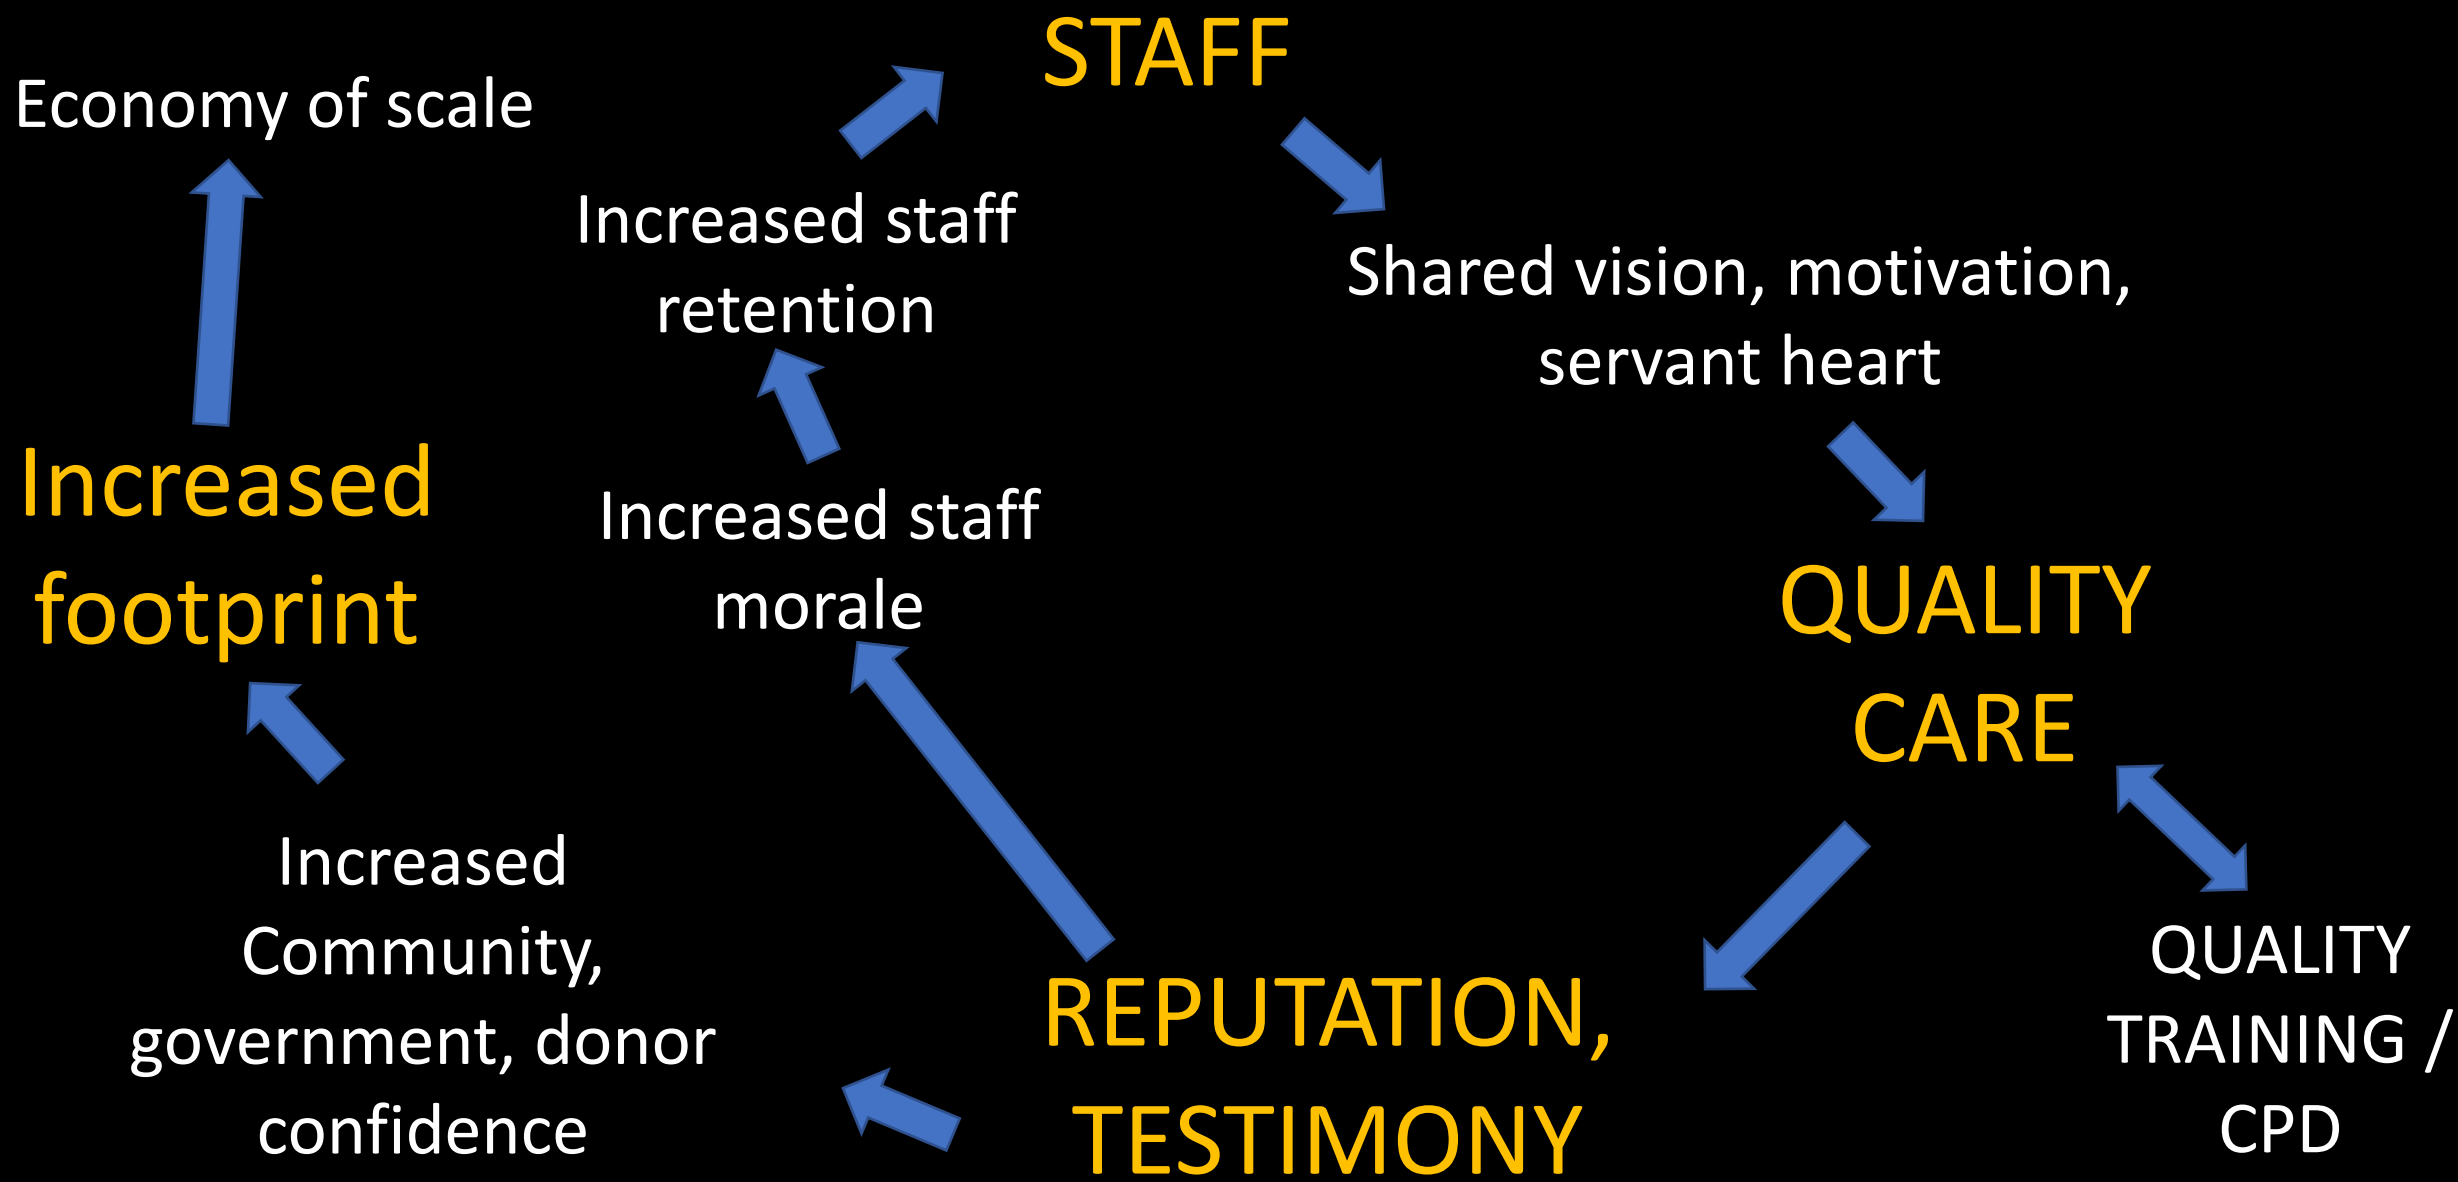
STAFF

Shared vision, motivation, servant heart

QUALITY CARE

QUALITY TRAINING / CPD

REPUTATION, TESTIMONY

Increased Community, government, donor confidence

Increased footprint

Economy of scale

Increased staff morale

Increased staff retention